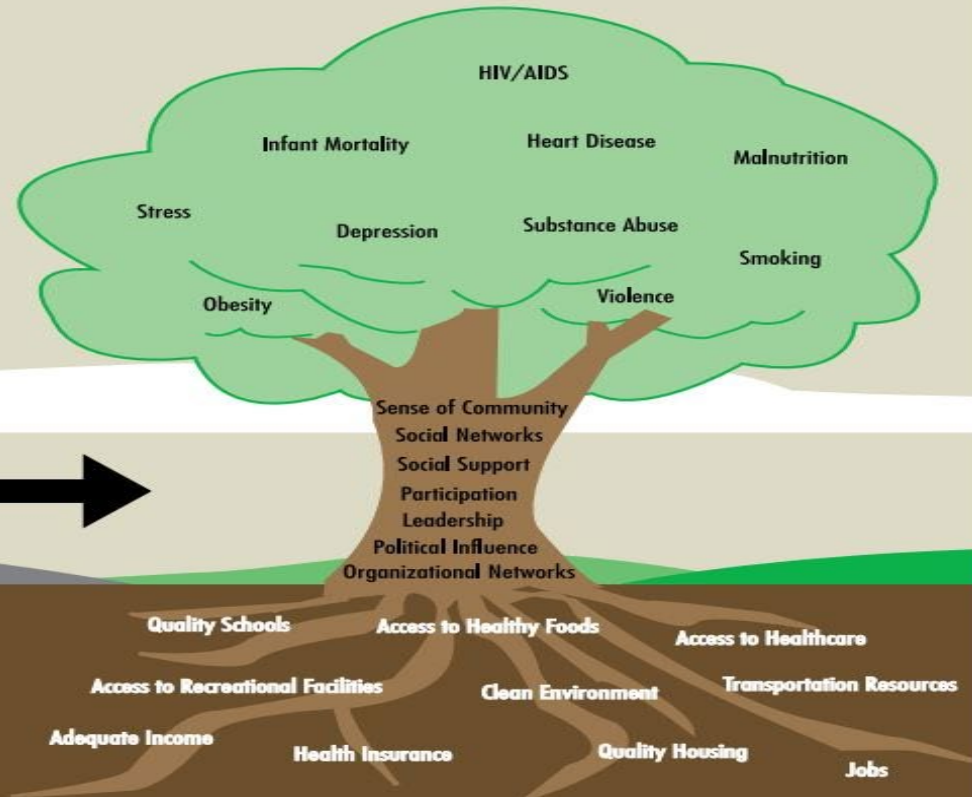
HIV/AIDS

Infant Mortality

Heart Disease

Malnutrition

Stress

Depression

Substance Abuse

Smoking

Obesity

Violence

Sense of Community
Social Networks
Social Support
Participation
Leadership
Political Influence
Organizational Networks

Quality Schools

Access to Healthy Foods

Access to Healthcare

Access to Recreational Facilities

Clean Environment

Transportation Resources

Adequate Income

Health Insurance

Quality Housing

Jobs